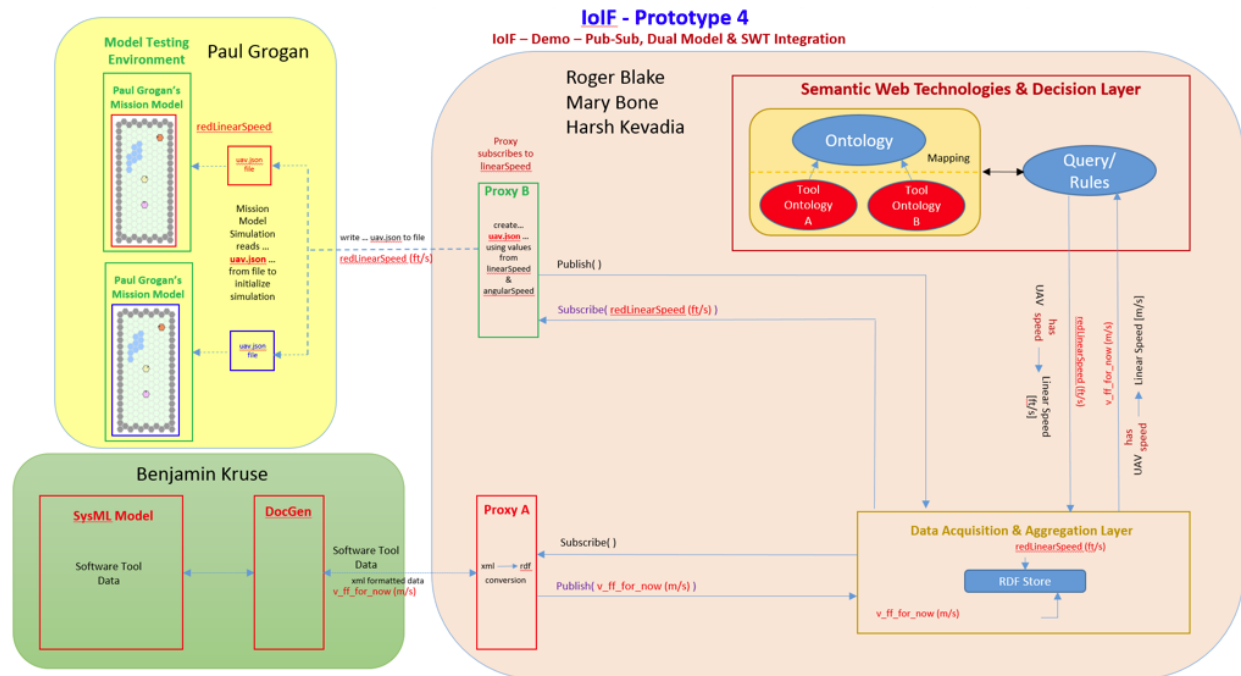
IoIF - Prototype 4

IoIF – Demo – Pub-Sub, Dual Model & SWT Integration

Model Testing Environment

Paul Grogan

Paul Grogan's Mission Model

redLinearSpeed

uav.json file

Mission Model Simulation reads ... uav.json ... from file to initialize simulation

Paul Grogan's Mission Model

uav.json file

write ... uav.json to file

redLinearSpeed (ft/s)

Roger Blake
Mary Bone
Harsh Kevadia

Proxy subscribes to linearSpeed

Proxy B

create... uav.json ... using values from linearSpeed & angularSpeed

Publish( )

Subscribe( redLinearSpeed (ft/s) )

Semantic Web Technologies & Decision Layer

Ontology

Mapping

Tool Ontology A

Tool Ontology B

Query/ Rules

UAV has speed → Linear Speed [ft/s]

redLinearSpeed (ft/s)

v_ff_for_now (m/s)

UAV has speed → Linear Speed [m/s]

Benjamin Kruse

SysML Model

Software Tool Data

DocGen

Software Tool Data

xml formatted data

v_ff_for_now (m/s)

Proxy A

xml → rdf conversion

Subscribe( )

Publish( v_ff_for_now (m/s) )

Data Acquisition & Aggregation Layer

redLinearSpeed (ft/s)

RDF Store

v_ff_for_now (m/s)